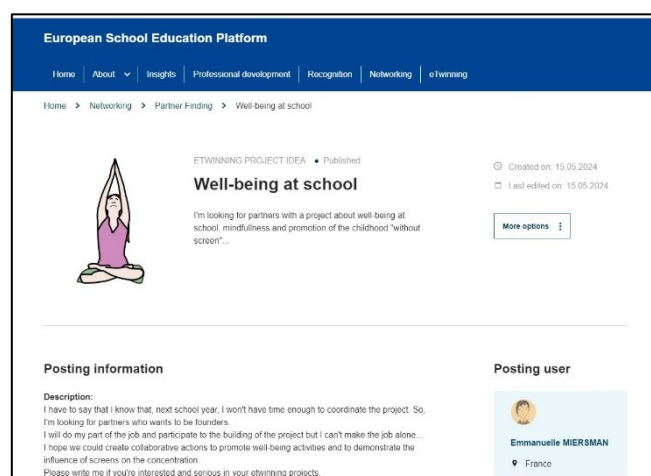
European School Education Platform

Home | About | Insights | Professional development | Recognition | Networking | eTwinning

Home > Networking > Partner Finding > Well-being at school

ETWINNING PROJECT IDEA • Published

Well-being at school

I'm looking for partners with a project about well-being at school, mindfullness and promotion of the childhood "without screen"...

Created on: 15.05.2024

Last edited on: 15.05.2024

More options

Posting information

Description:
I have to say that I know that, next school year, I won't have time enough to coordinate the project. So, I'm looking for partners who wants to be founders.
I will do my part of the job and participate to the building of the project but I can't make the job alone...
I hope we could create collaborative actions to promote well-being activities and to demonstrate the influence of screens on the concentration.
Please write me if you're interested and serious in your etwinning projects.

Posting user

Emmanuelle MIERSMAN

France